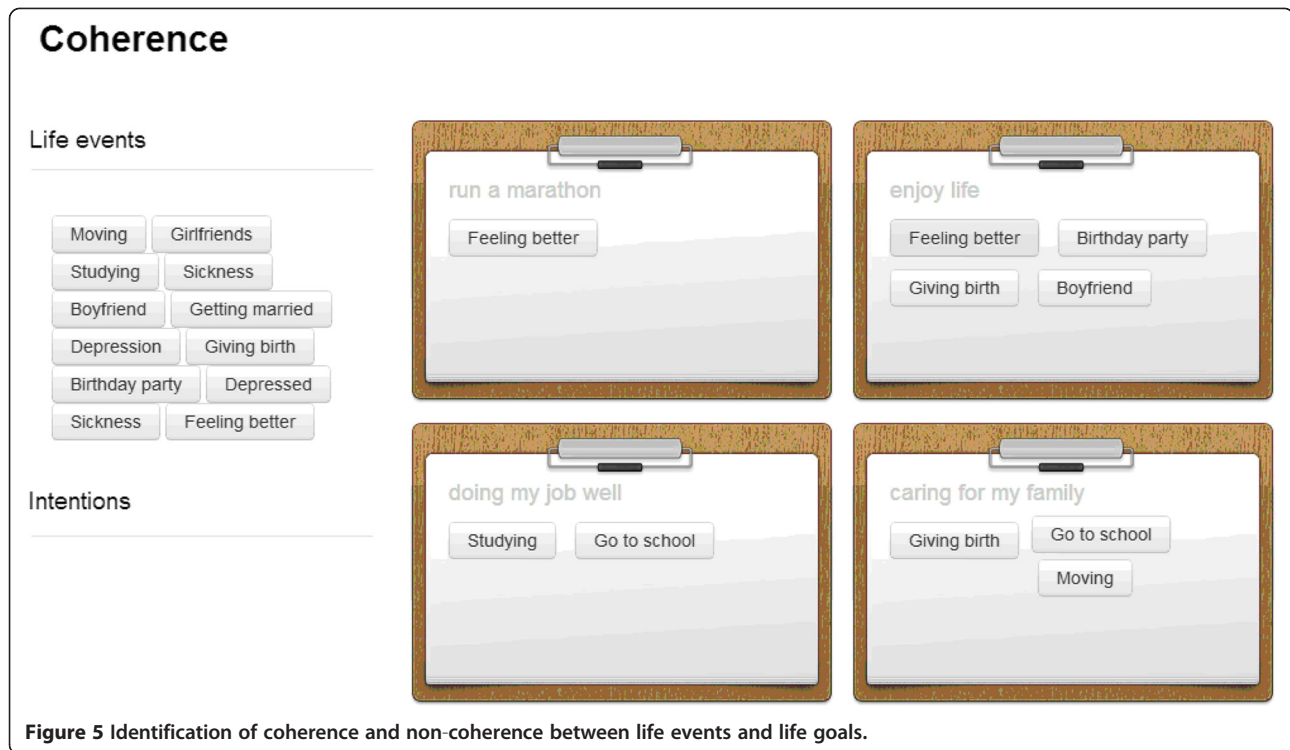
Coherence

Life events

Moving Girlfriends
Studying Sickness
Boyfriend Getting married
Depression Giving birth
Birthday party Depressed
Sickness Feeling better

Intentions

run a marathon

Feeling better

enjoy life

Feeling better Birthday party
Giving birth Boyfriend

doing my job well

Studying Go to school

caring for my family

Giving birth Go to school
Moving

Figure 5 Identification of coherence and non-coherence between life events and life goals.